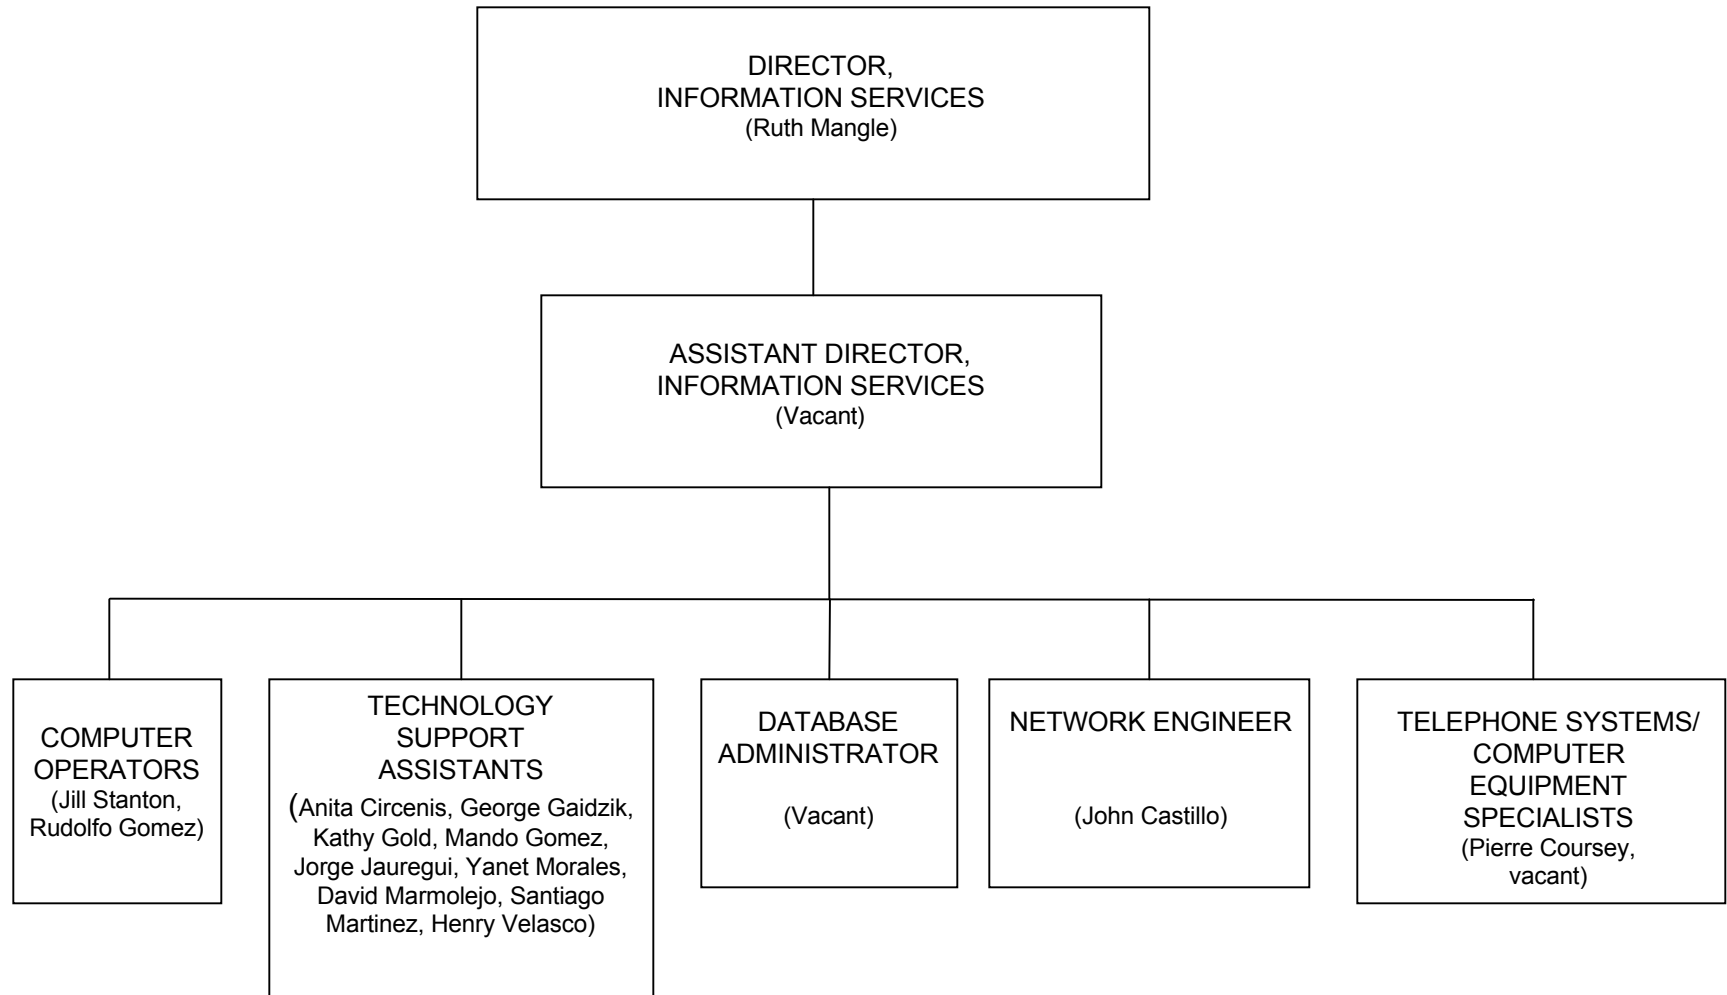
DIRECTOR,
INFORMATION SERVICES
(Ruth Mangle)

ASSISTANT DIRECTOR,
INFORMATION SERVICES
(Vacant)

COMPUTER OPERATORS
(Jill Stanton, Rudolfo Gomez)

TECHNOLOGY SUPPORT ASSISTANTS
(Anita Circenis, George Gaidzik, Kathy Gold, Mando Gomez, Jorge Jauregui, Yanet Morales, David Marmolejo, Santiago Martinez, Henry Velasco)

DATABASE ADMINISTRATOR
(Vacant)

NETWORK ENGINEER
(John Castillo)

TELEPHONE SYSTEMS/ COMPUTER EQUIPMENT SPECIALISTS
(Pierre Coursey, vacant)